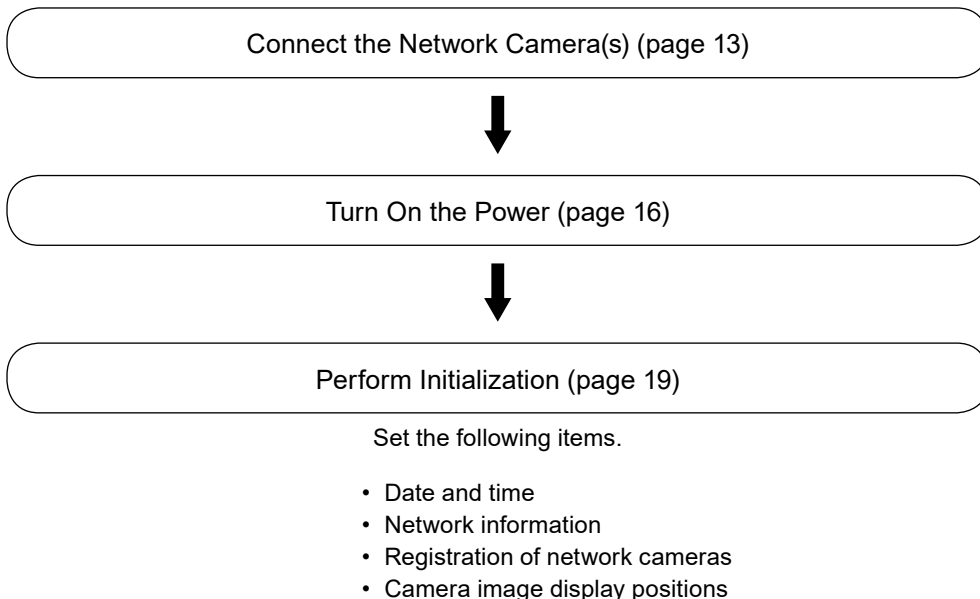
Connect the Network Camera(s) (page 13)

Turn On the Power (page 16)

Perform Initialization (page 19)

Set the following items.

• Date and time
• Network information
• Registration of network cameras
• Camera image display positions